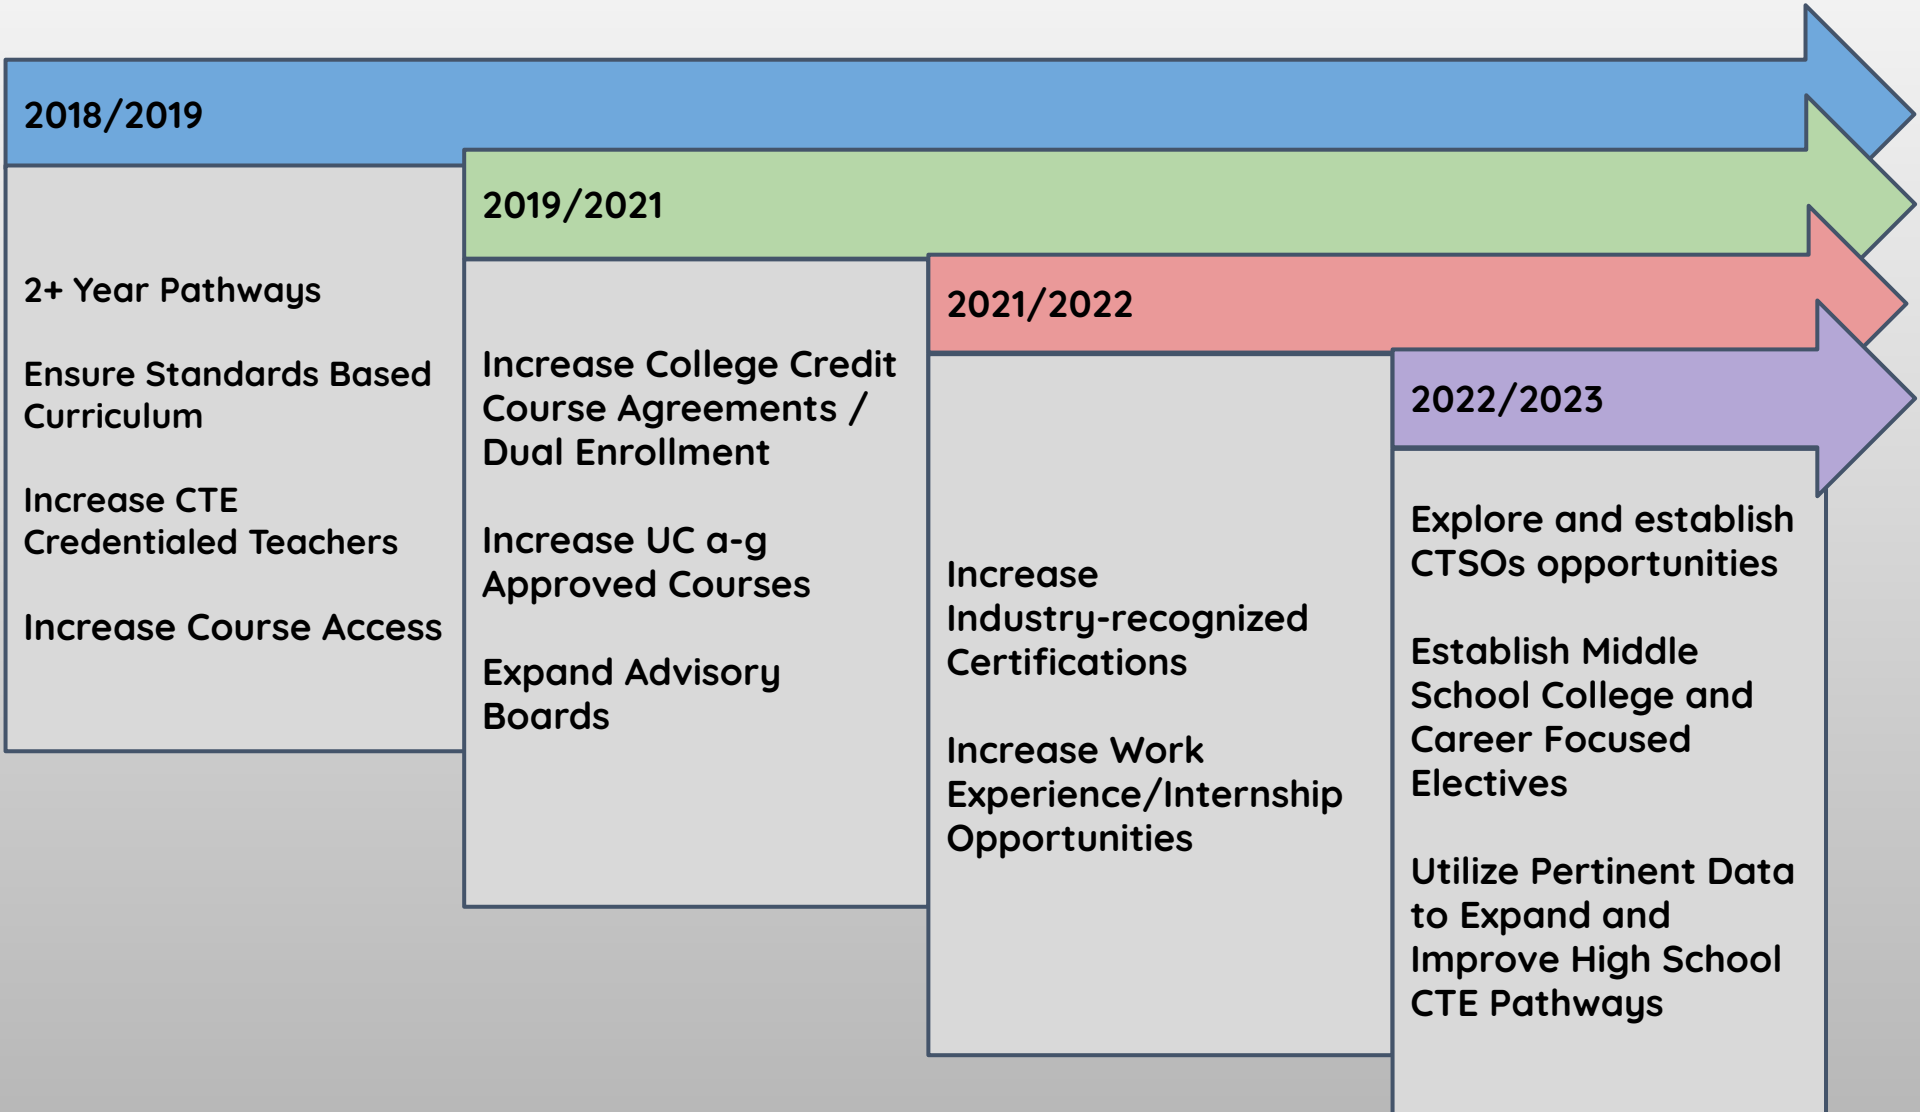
2018/2019

2+ Year Pathways

Ensure Standards Based Curriculum

Increase CTE Credentialed Teachers

Increase Course Access

2019/2021

Increase College Credit Course Agreements / Dual Enrollment

Increase UC a-g Approved Courses

Expand Advisory Boards

2021/2022

Increase Industry-recognized Certifications

Increase Work Experience/Internship Opportunities

2022/2023

Explore and establish CTSOs opportunities

Establish Middle School College and Career Focused Electives

Utilize Pertinent Data to Expand and Improve High School CTE Pathways